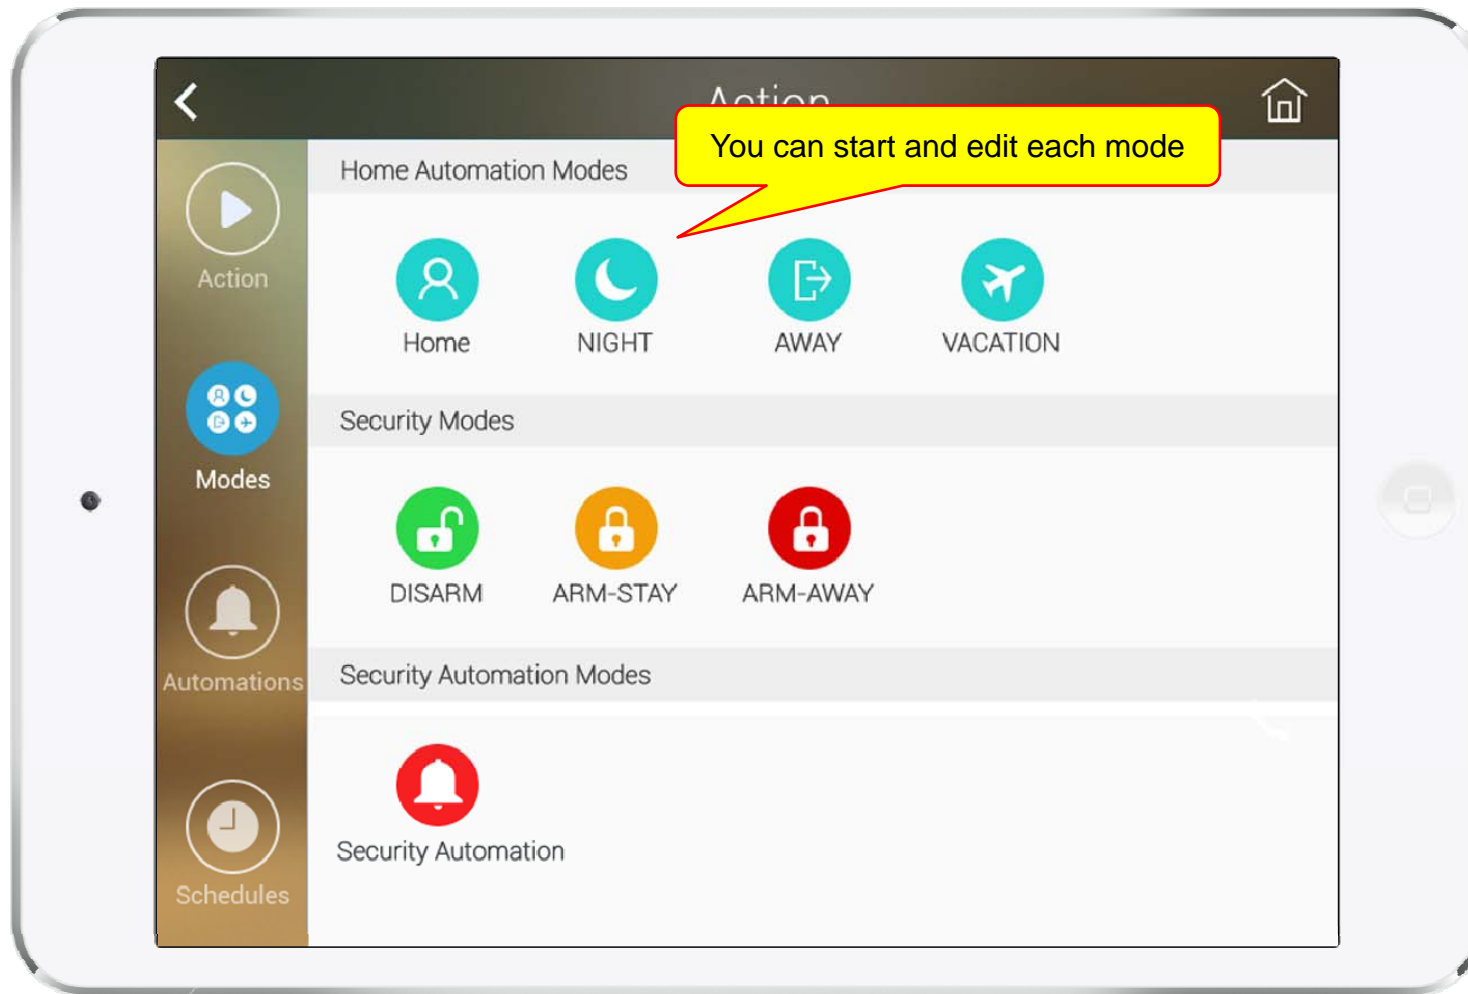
Action

You can start and edit each mode

Action

Modes

Automations

Schedules

Home Automation Modes

Home

NIGHT

AWAY

VACATION

Security Modes

DISARM

ARM-STAY

ARM-AWAY

Security Automation Modes

Security Automation